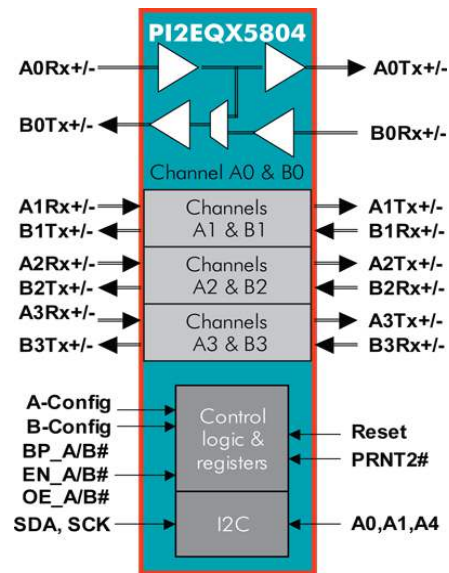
PI2EQX5804

A0Rx+/-
A0Tx+/-
B0Tx+/-
B0Rx+/-
Channel A0 & B0

A1Rx+/-
B1Tx+/-
Channels A1 & B1
A1Tx+/-
B1Rx+/-

A2Rx+/-
B2Tx+/-
Channels A2 & B2
A2Tx+/-
B2Rx+/-

A3Rx+/-
B3Tx+/-
Channels A3 & B3
A3Tx+/-
B3Rx+/-

A-Config
B-Config
BP_A/B#
EN_A/B#
OE_A/B#
Control logic & registers
Reset
PRNT2#

SDA, SCK
I2C
A0,A1,A4